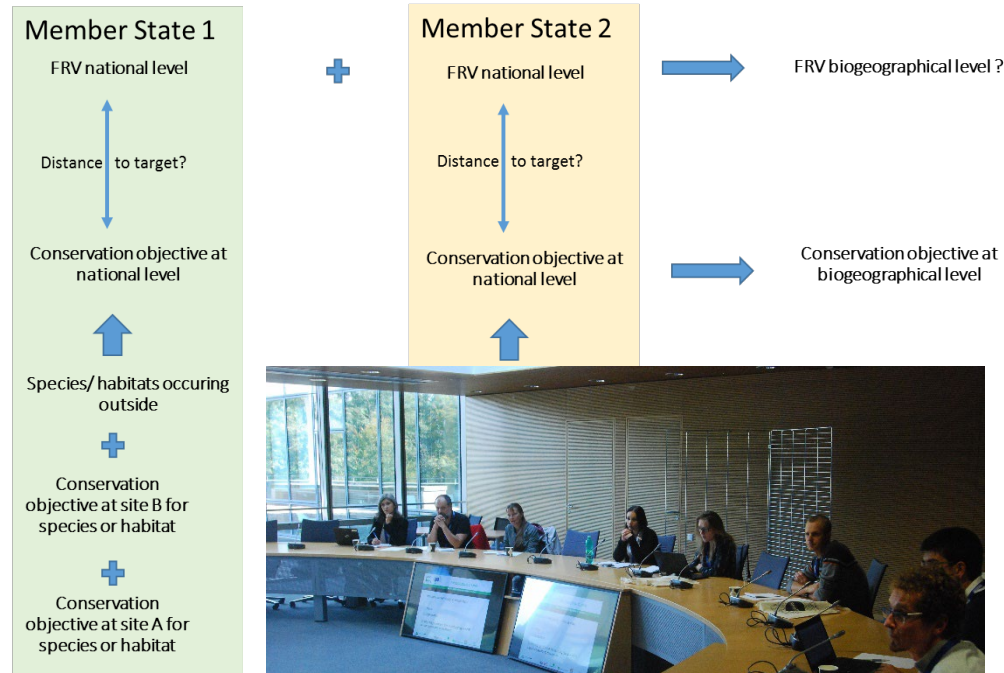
Member State 1

FRV national level

Distance to target?

Conservation objective at national level

Species/ habitats occuring outside

Conservation objective at site B for species or habitat

Conservation objective at site A for species or habitat

Member State 2

FRV national level

Distance to target?

Conservation objective at national level

FRV biogeographical level ?

Conservation objective at biogeographical level